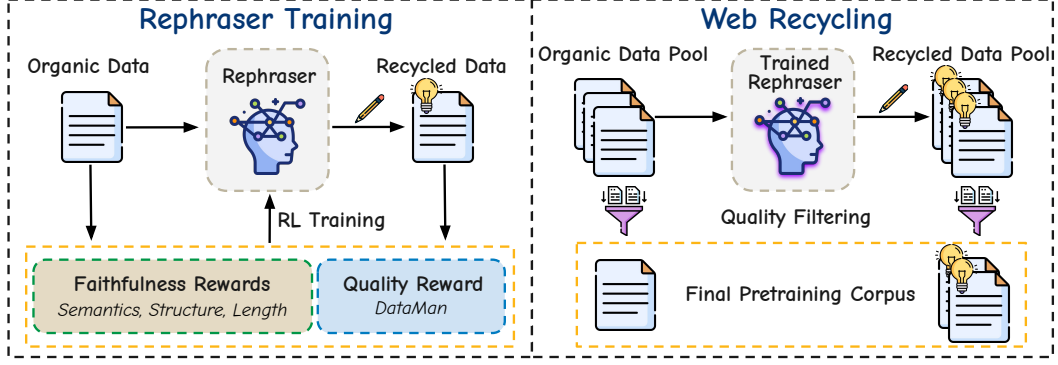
Rephraser Training

Organic Data

Rephraser

Recycled Data

RL Training

Faithfulness Rewards
Semantics, Structure, Length

Quality Reward
DataMan

Web Recycling

Organic Data Pool

Trained Rephraser

Recycled Data Pool

Quality Filtering

Final Pretraining Corpus